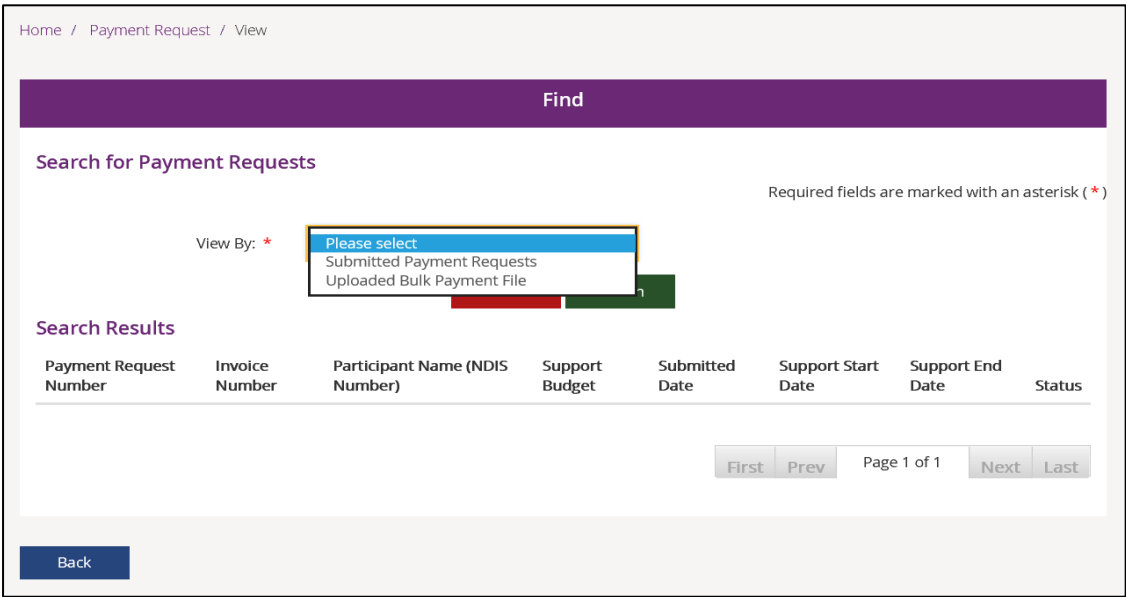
Home / Payment Request / View

Find

Search for Payment Requests

Required fields are marked with an asterisk ( * )

View By: *

Please select
Submitted Payment Requests
Uploaded Bulk Payment File

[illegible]n

Search Results

| Payment Request Number | Invoice Number | Participant Name (NDIS Number) | Support Budget | Submitted Date | Support Start Date | Support End Date | Status |
|---|---|---|---|---|---|---|---|

First Prev Page 1 of 1 Next Last

Back